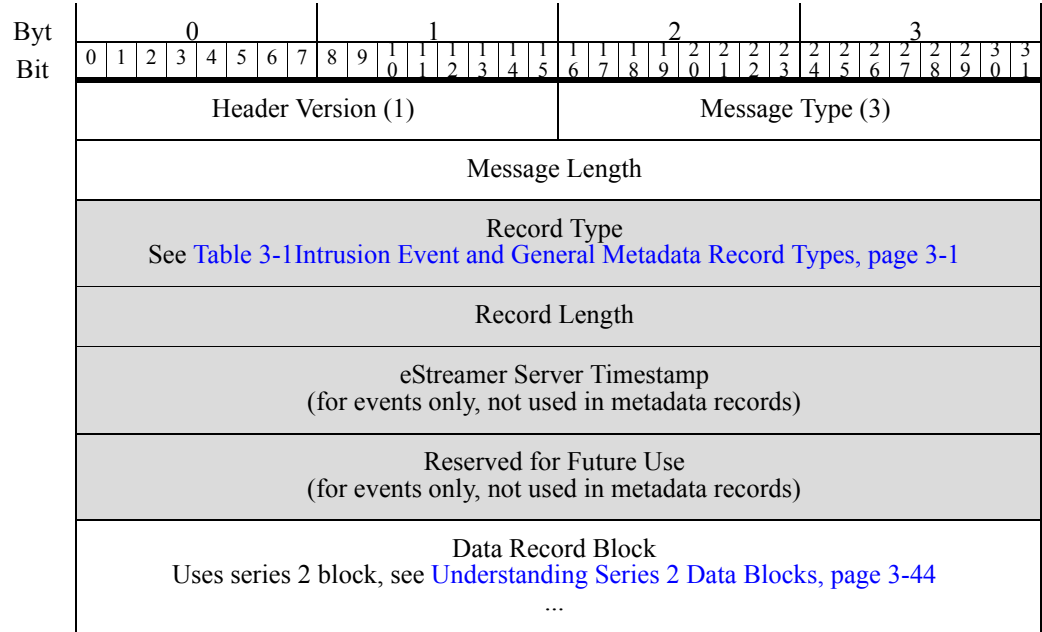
| Byt | 0 | 1 | 2 | 3 |
|---|---|---|---|---|
| Bit | 0 1 2 3 4 5 6 7 | 8 9 10 11 12 13 14 15 | 16 17 18 19 20 21 22 23 | 24 25 26 27 28 29 30 31 |
| | Header Version (1) | | Message Type (3) | |
| | Message Length | | | |
| | Record Type<br>See Table 3-1Intrusion Event and General Metadata Record Types, page 3-1 | | | |
| | Record Length | | | |
| | eStreamer Server Timestamp<br>(for events only, not used in metadata records) | | | |
| | Reserved for Future Use<br>(for events only, not used in metadata records) | | | |
| | Data Record Block<br>Uses series 2 block, see Understanding Series 2 Data Blocks, page 3-44<br>... | | | |